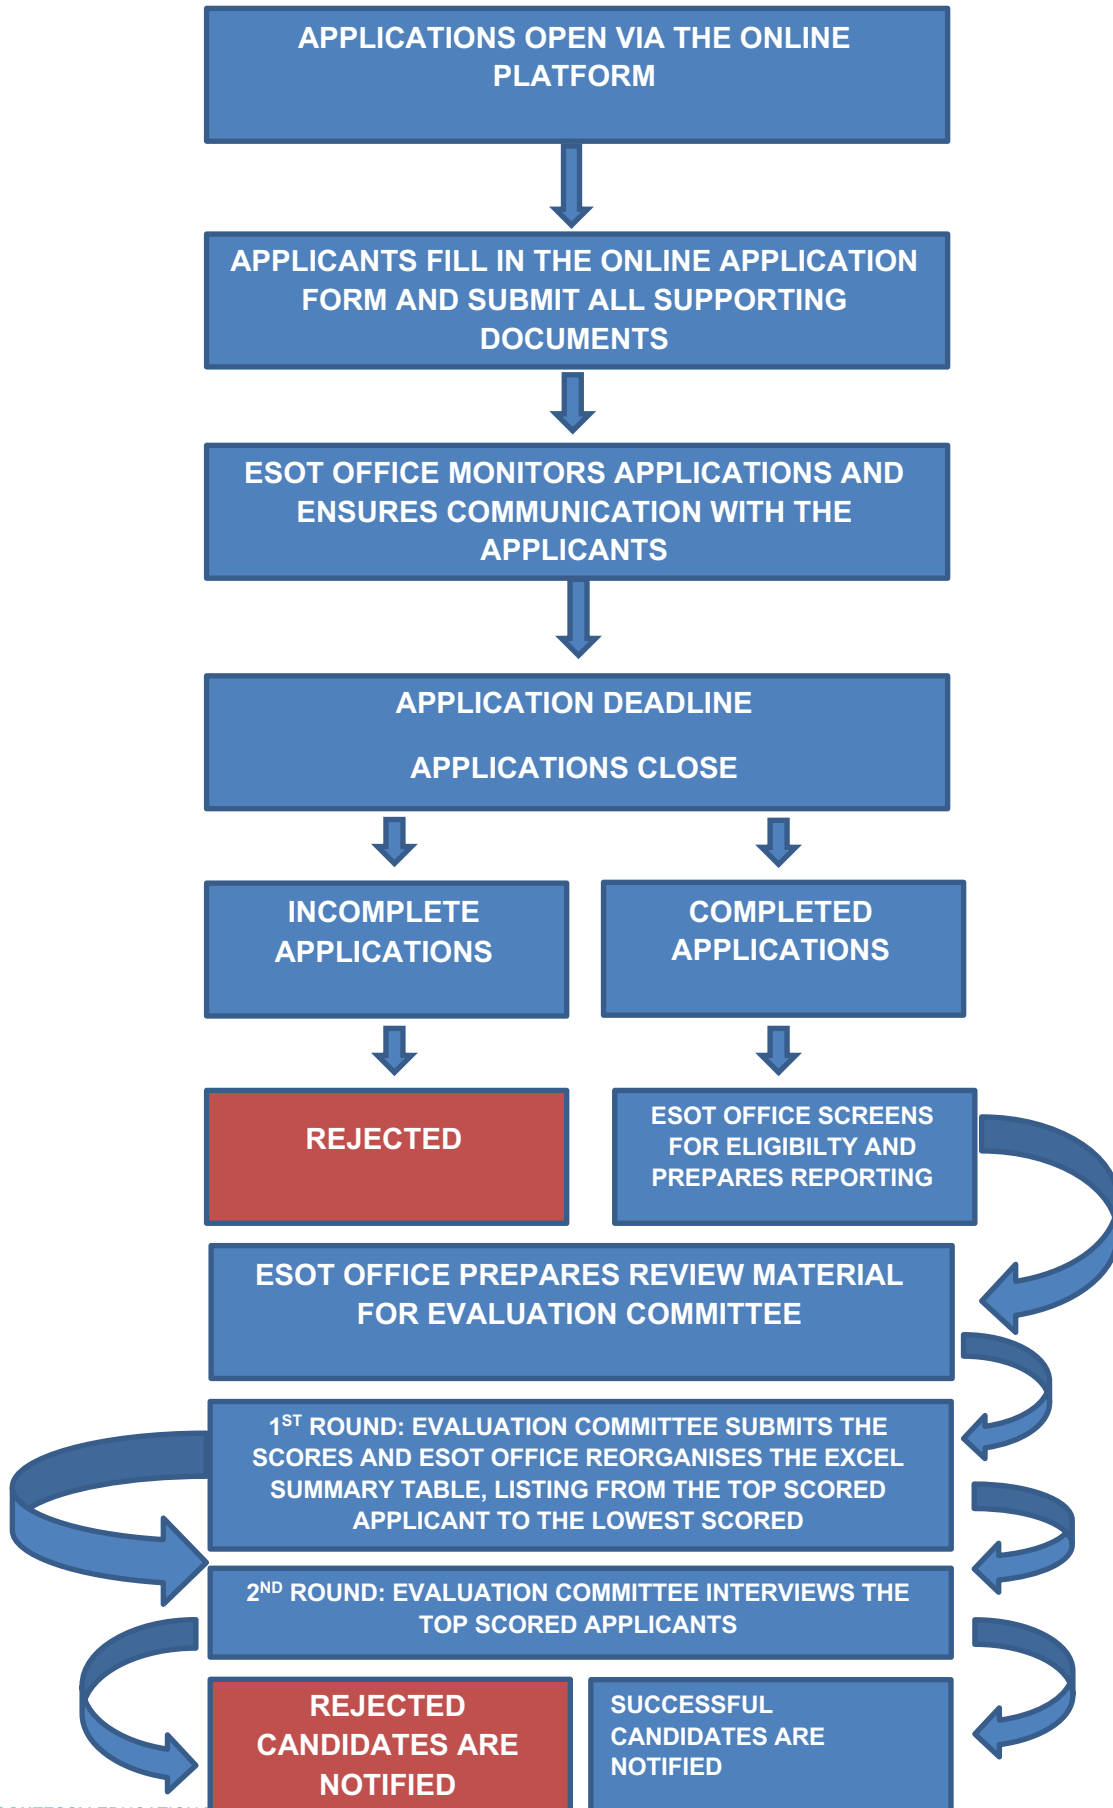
APPLICATIONS OPEN VIA THE ONLINE PLATFORM

APPLICANTS FILL IN THE ONLINE APPLICATION FORM AND SUBMIT ALL SUPPORTING DOCUMENTS

ESOT OFFICE MONITORS APPLICATIONS AND ENSURES COMMUNICATION WITH THE APPLICANTS

APPLICATION DEADLINE

APPLICATIONS CLOSE

INCOMPLETE APPLICATIONS

COMPLETED APPLICATIONS

REJECTED

ESOT OFFICE SCREENS FOR ELIGIBILTY AND PREPARES REPORTING

ESOT OFFICE PREPARES REVIEW MATERIAL FOR EVALUATION COMMITTEE

1$^{ST}$ ROUND: EVALUATION COMMITTEE SUBMITS THE SCORES AND ESOT OFFICE REORGANISES THE EXCEL SUMMARY TABLE, LISTING FROM THE TOP SCORED APPLICANT TO THE LOWEST SCORED

2$^{ND}$ ROUND: EVALUATION COMMITTEE INTERVIEWS THE TOP SCORED APPLICANTS

REJECTED CANDIDATES ARE NOTIFIED

SUCCESSFUL CANDIDATES ARE NOTIFIED